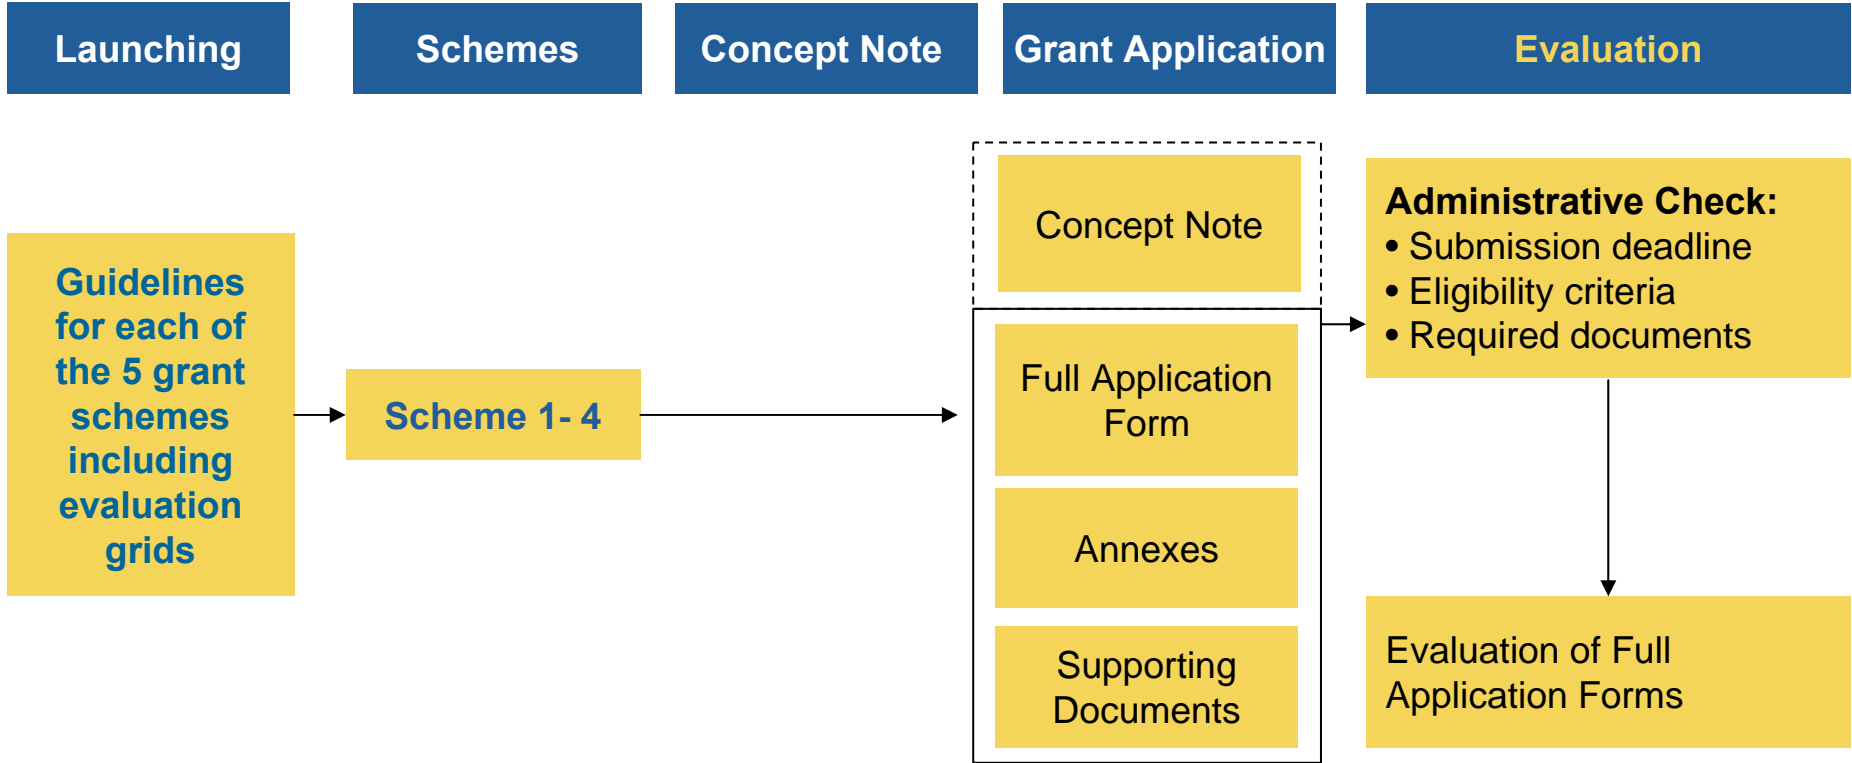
Launching

Schemes

Concept Note

Grant Application

Evaluation

Guidelines for each of the 5 grant schemes including evaluation grids

Scheme 1- 4

Concept Note

Full Application Form

Annexes

Supporting Documents

Administrative Check:
• Submission deadline
• Eligibility criteria
• Required documents

Evaluation of Full Application Forms